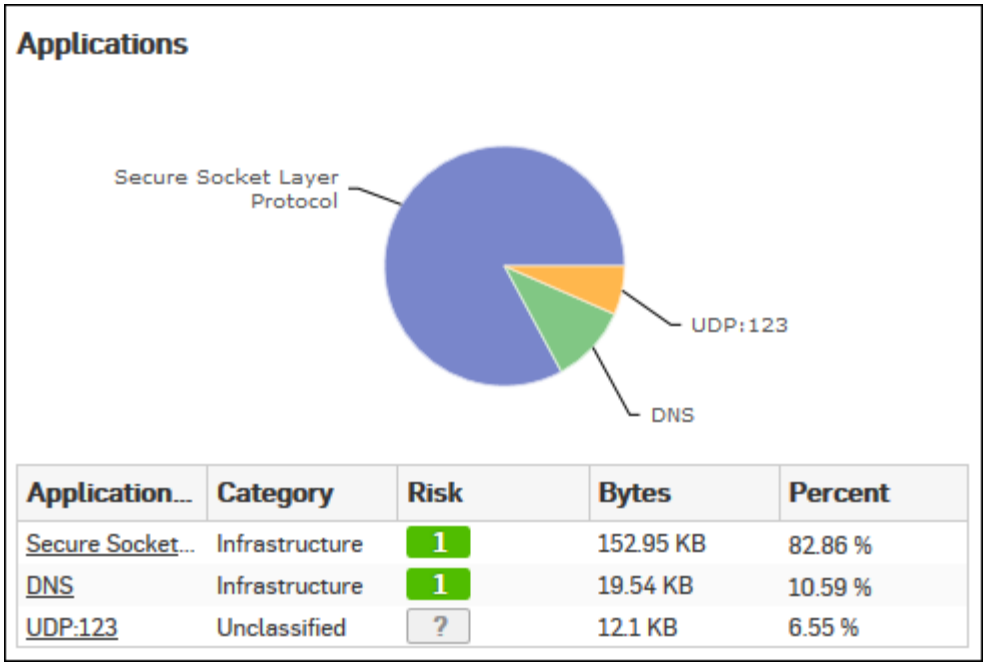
Applications

Secure Socket Layer Protocol

UDP:123

DNS

| Application... | Category | Risk | Bytes | Percent |
|---|---|---|---|---|
| Secure Socket... | Infrastructure | 1 | 152.95 KB | 82.86 % |
| DNS | Infrastructure | 1 | 19.54 KB | 10.59 % |
| UDP:123 | Unclassified | ? | 12.1 KB | 6.55 % |